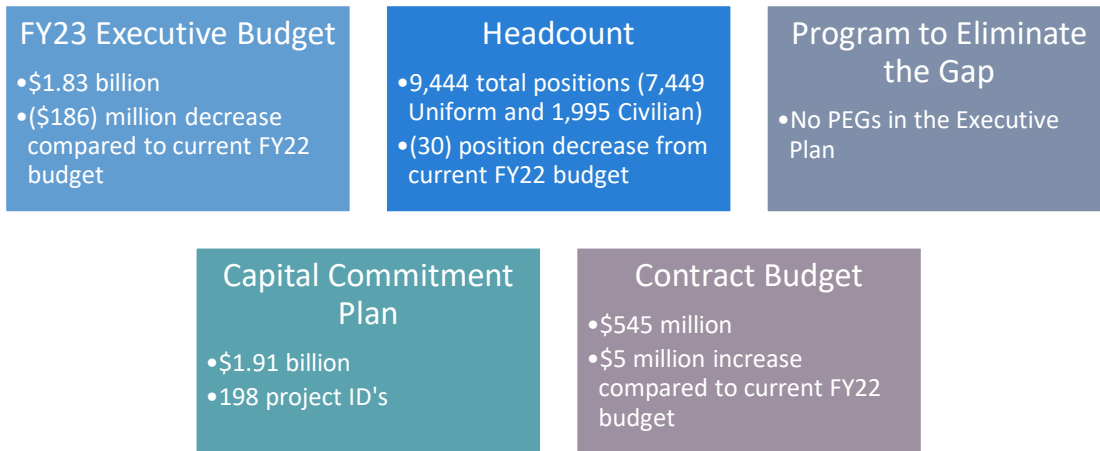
FY23 Executive Budget

•\$1.83 billion
•(\$186) million decrease compared to current FY22 budget

Headcount

•9,444 total positions (7,449 Uniform and 1,995 Civilian)
•(30) position decrease from current FY22 budget

Program to Eliminate the Gap

•No PEGs in the Executive Plan

Capital Commitment Plan

•\$1.91 billion
•198 project ID's

Contract Budget

•\$545 million
•\$5 million increase compared to current FY22 budget